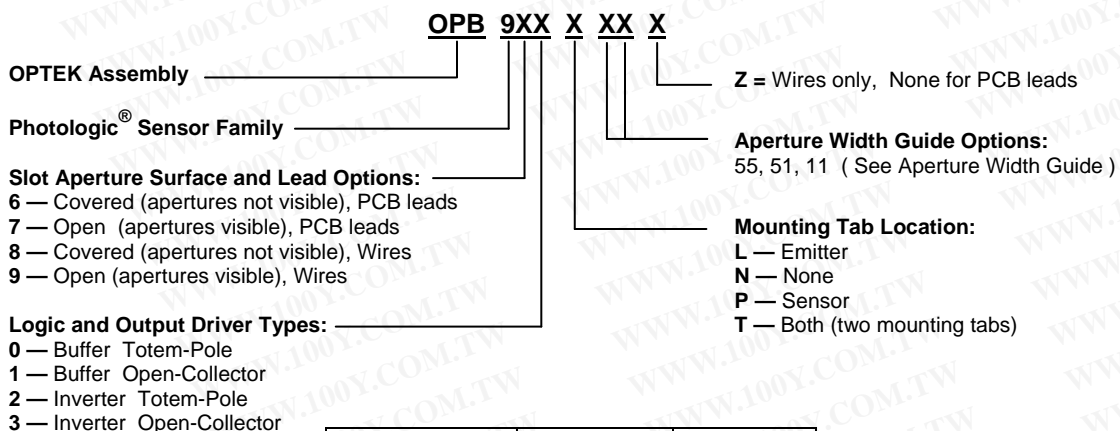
OPB 9XX X XX X

OPTEK Assembly

Photologic® Sensor Family

Slot Aperture Surface and Lead Options:
6 — Covered (apertures not visible), PCB leads
7 — Open (apertures visible), PCB leads
8 — Covered (apertures not visible), Wires
9 — Open (apertures visible), Wires

Logic and Output Driver Types:
0 — Buffer Totem-Pole
1 — Buffer Open-Collector
2 — Inverter Totem-Pole
3 — Inverter Open-Collector

Z = Wires only, None for PCB leads

Aperture Width Guide Options:
55, 51, 11 ( See Aperture Width Guide )

Mounting Tab Location:
L — Emitter
N — None
P — Sensor
T — Both (two mounting tabs)

WWW.100Y.COM.TW